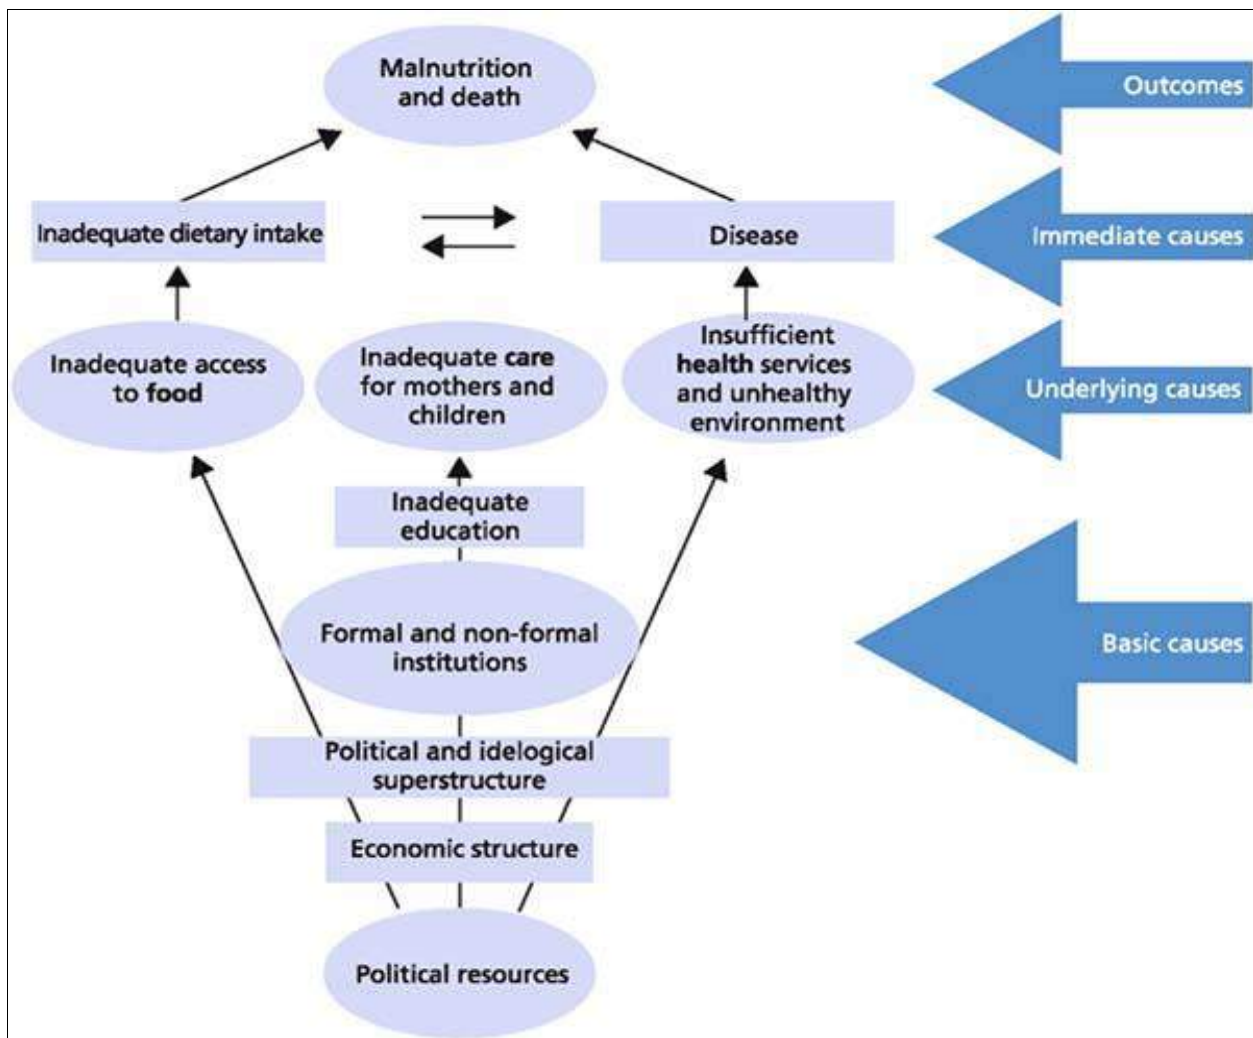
Malnutrition and death

Outcomes

Inadequate dietary intake

Disease

Immediate causes

Inadequate access to food

Inadequate care for mothers and children

Insufficient health services and unhealthy environment

Underlying causes

Inadequate education

Formal and non-formal institutions

Basic causes

Political and idelogical superstructure

Economic structure

Political resources